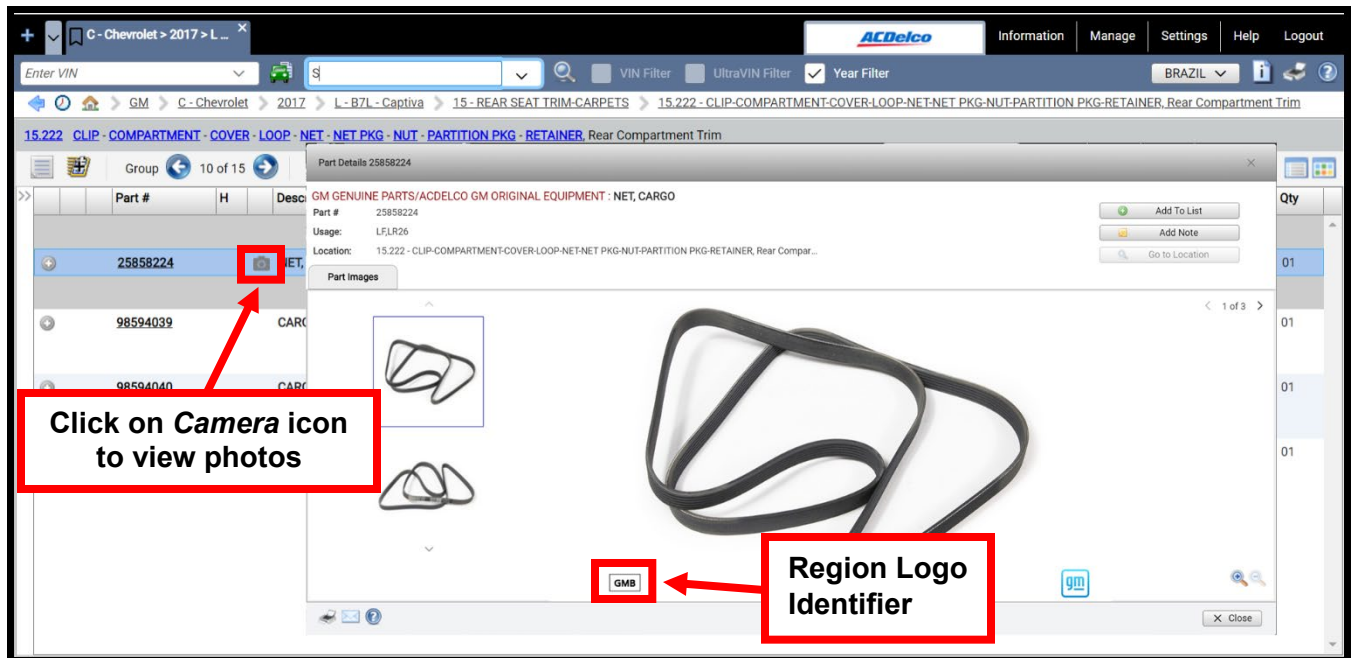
C - Chevrolet > 2017 > L ... ×

ACDelco

Information Manage Settings Help Logout

Enter VIN

S

VIN Filter UltraVIN Filter Year Filter

BRAZIL

GM > C - Chevrolet > 2017 > L - B7L - Captiva > 15 - REAR SEAT TRIM-CARPETS > 15.222 - CLIP-COMPARTMENT-COVER-LOOP-NET-NET PKG-NUT-PARTITION PKG-RETAINER, Rear Compartment Trim

15.222 CLIP - COMPARTMENT - COVER - LOOP - NET - NET PKG - NUT - PARTITION PKG - RETAINER, Rear Compartment Trim

Group 10 of 15

Part # H Desc

25858224 NET,

98594039 CARG

98594040 CARG

Qty

01

01

01

01

Part Details 25858224

GM GENUINE PARTS/ACDELCO GM ORIGINAL EQUIPMENT : NET, CARGO

Part # 25858224

Usage: LF,LR26

Location: 15.222 - CLIP-COMPARTMENT-COVER-LOOP-NET-NET PKG-NUT-PARTITION PKG-RETAINER, Rear Compar...

Add To List

Add Note

Go to Location

Part Images

1 of 3

GMB

gm

Close

Click on *Camera* icon to view photos

Region Logo Identifier